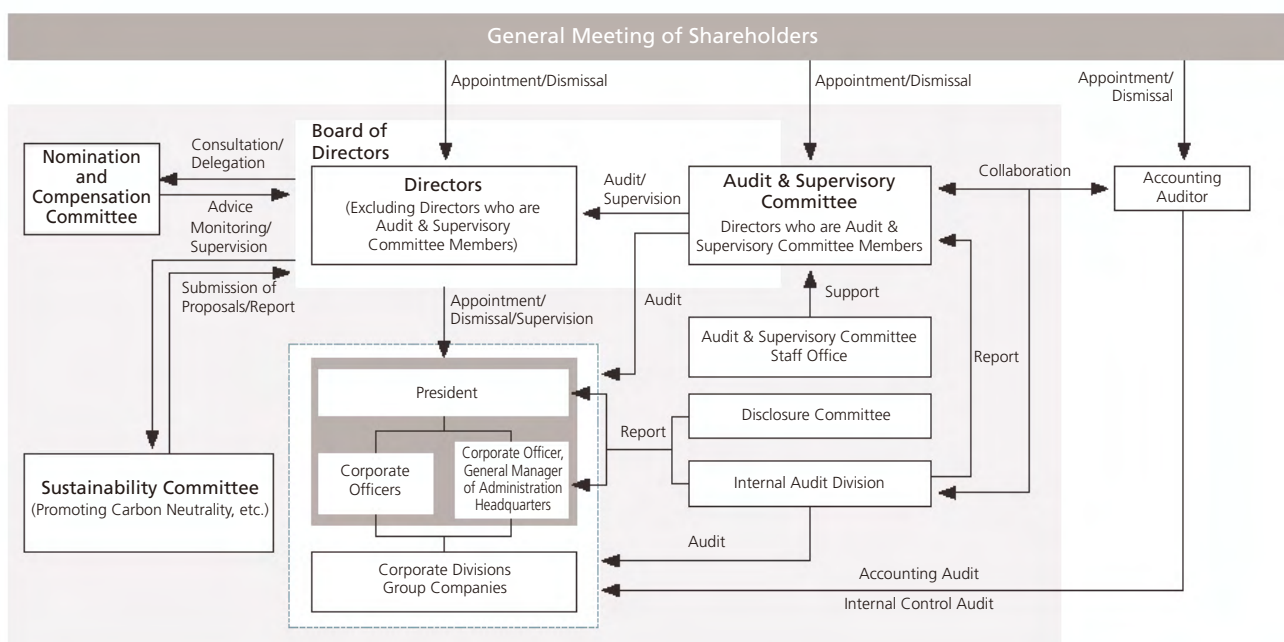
General Meeting of Shareholders

Appointment/Dismissal

Appointment/Dismissal

Appointment/ Dismissal

Board of Directors

Nomination and Compensation Committee

Consultation/ Delegation

Advice

Monitoring/ Supervision

Directors
(Excluding Directors who are Audit & Supervisory Committee Members)

Audit/ Supervision

Audit & Supervisory Committee
Directors who are Audit & Supervisory Committee Members

Collaboration

Accounting Auditor

Submission of Proposals/Report

Appointment/ Dismissal/Supervision

Audit

Support

Audit & Supervisory Committee Staff Office

Report

President

Report

Disclosure Committee

Corporate Officers

Corporate Officer, General Manager of Administration Headquarters

Internal Audit Division

Sustainability Committee
(Promoting Carbon Neutrality, etc.)

Audit

Corporate Divisions
Group Companies

Accounting Audit

Internal Control Audit